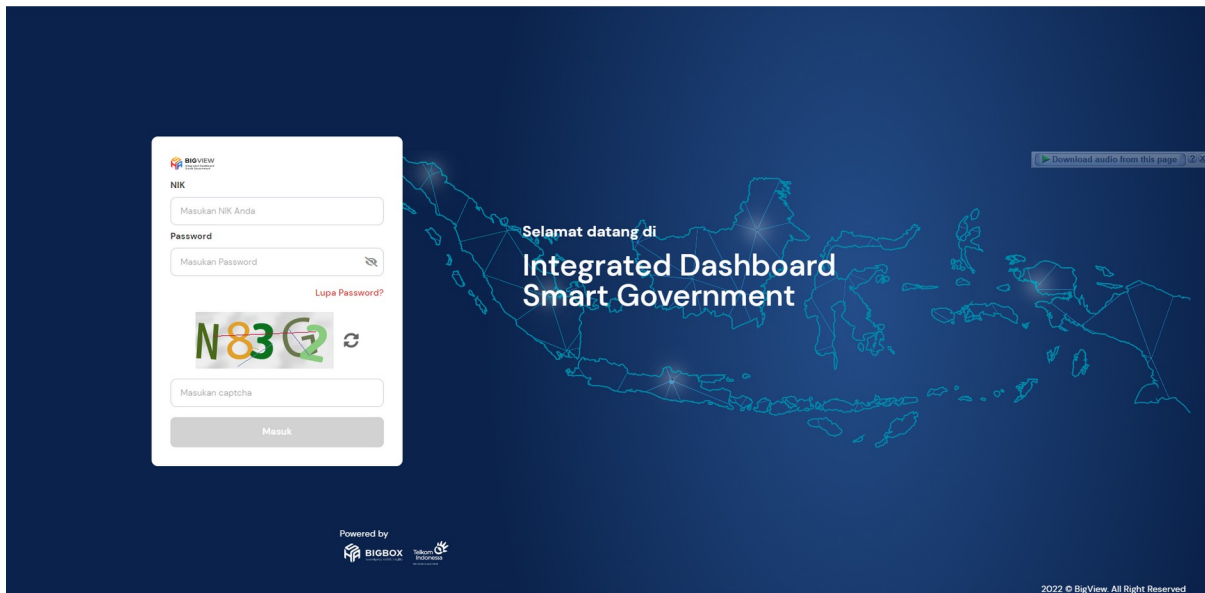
BIGVIEW
Integrated Dashboard Smart Government

NIK

Masukan NIK Anda

Password

Masukan Password

Lupa Password?

N83G2

Masukan captcha

Masuk

Selamat datang di

Integrated Dashboard Smart Government

Download audio from this page

Powered by

BIGBOX

Telkom Indonesia

2022 © BigView. All Right Reserved